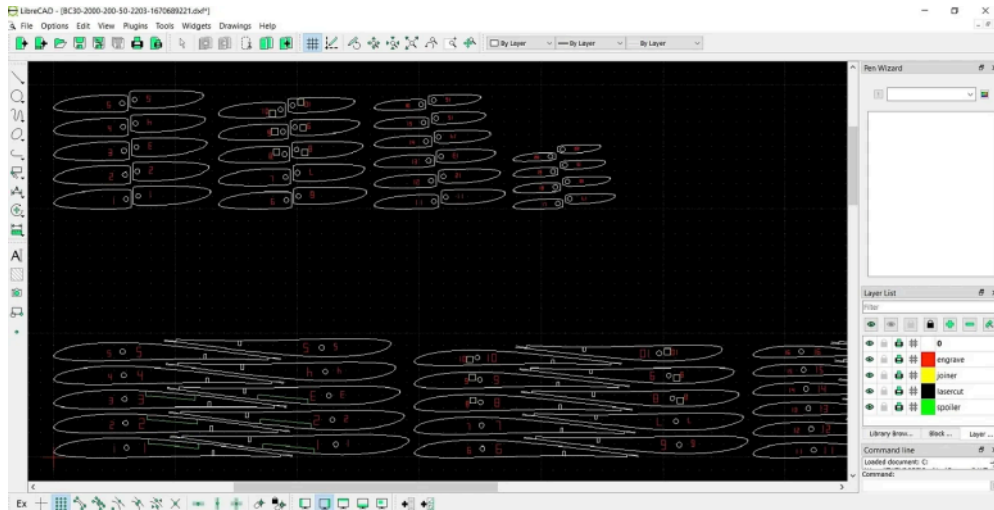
LibreCAD - [BC30-2000-200-50-2203-1670689221.dxf*]

File Options Edit View Plugins Tools Widgets Drawings Help

By Layer By Layer By Layer

Pen Wizard

Layer List

Filter

0
engrave
joiner
lasercut
spoiler

Library Brow... Block ... Layer ...

Command line

Loaded document: C:

Command:

5 5
4 4
3 3
2 2
1 1

10 10
9 9
8 8
7 7
6 6

15 15
14 14
13 13
12 12
11 11

5 5
4 4
3 3
2 2
1 1

10 10
9 9
8 8
7 7
6 6

15
14
13
12
11